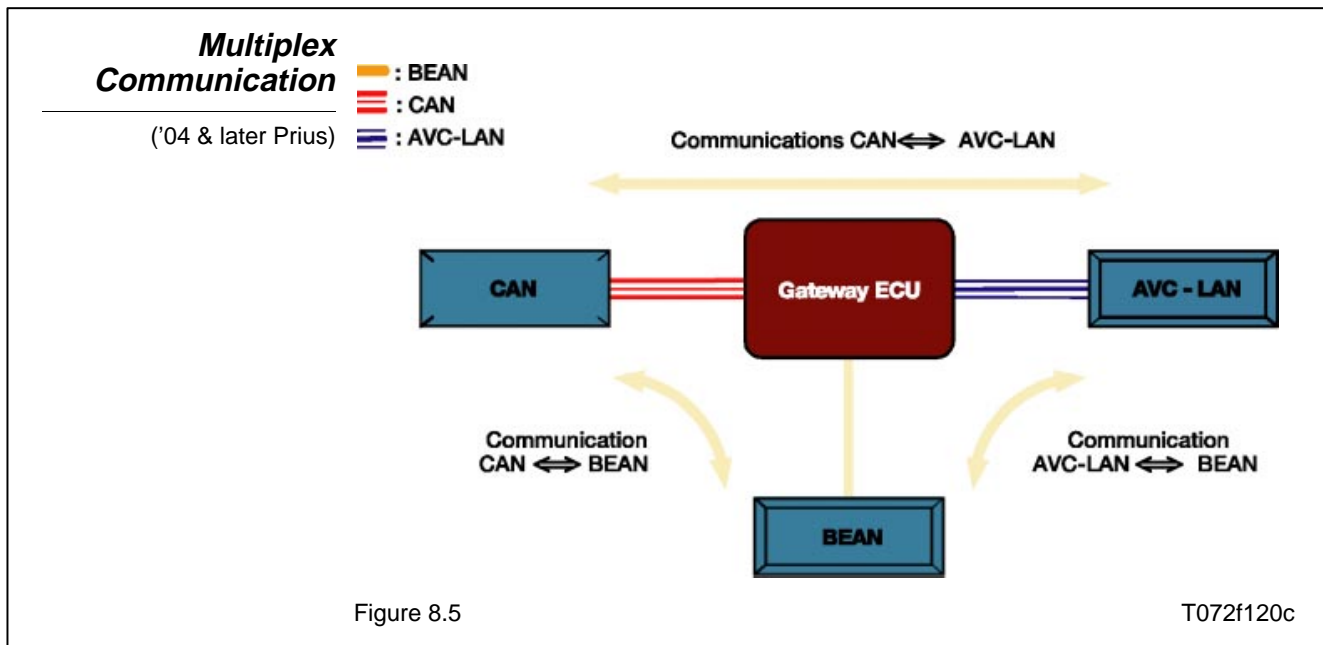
Multiplex Communication

('04 & later Prius)

: BEAN
: CAN
: AVC-LAN

Communications CAN $\Leftrightarrow$ AVC-LAN

CAN

Gateway ECU

AVC - LAN

Communication
CAN $\Leftrightarrow$ BEAN

Communication
AVC-LAN $\Leftrightarrow$ BEAN

BEAN

Figure 8.5

T072f120c